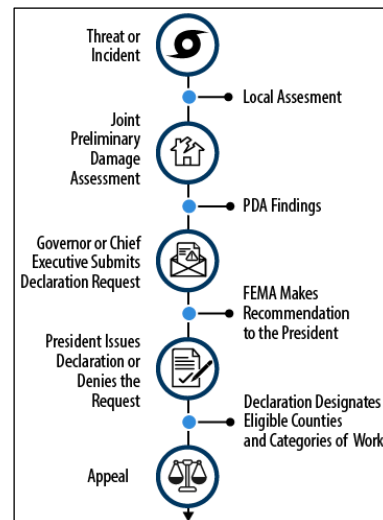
Threat or Incident

Local Assesment

Joint Preliminary Damage Assessment

PDA Findings

Governor or Chief Executive Submits Declaration Request

FEMA Makes Recommendation to the President

President Issues Declaration or Denies the Request

Declaration Designates Eligible Counties and Categories of Work

Appeal